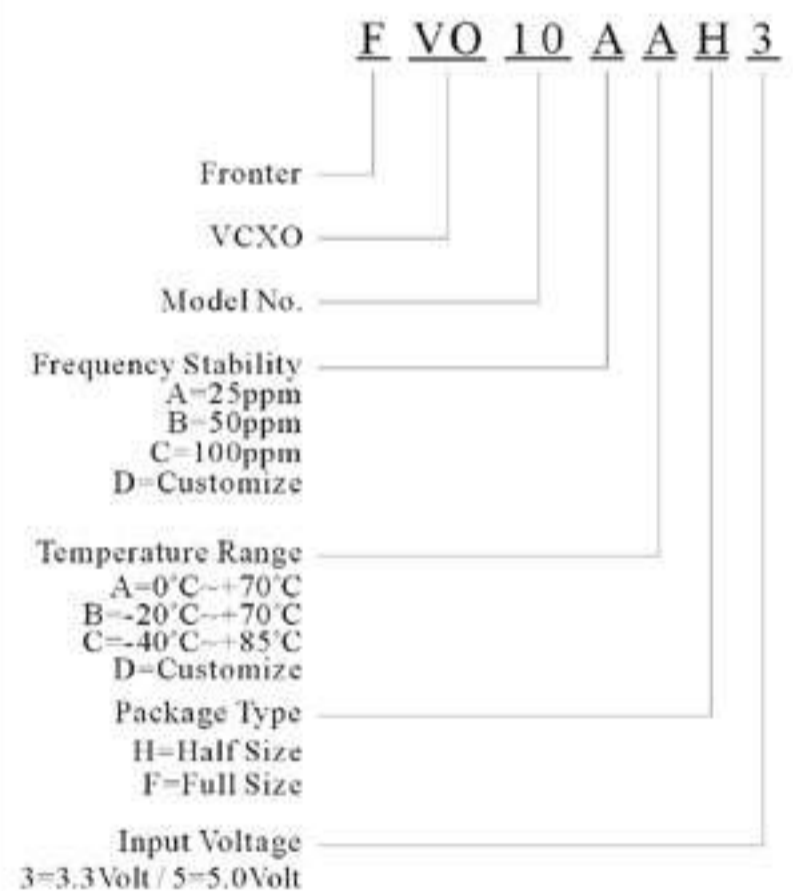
F VO 10 A A H 3

Fronter

VCXO

Model No.

Frequency Stability
A=25ppm
B=50ppm
C=100ppm
D=Customize

Temperature Range
A=0°C~+70°C
B=-20°C~+70°C
C=-40°C~+85°C
D=Customize

Package Type
H=Half Size
F=Full Size

Input Voltage
3=3.3Volt / 5=5.0Volt